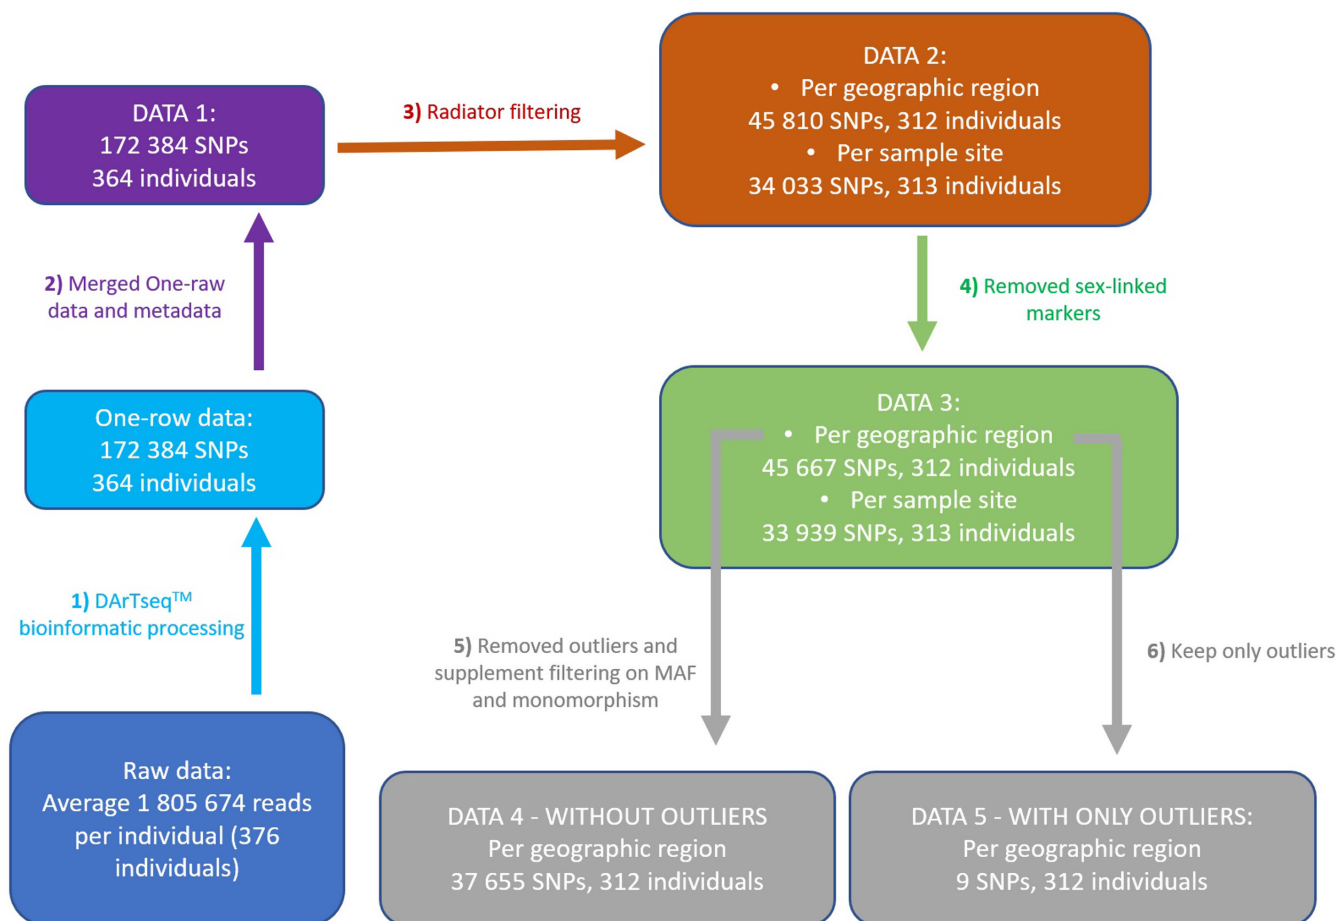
Raw data:
Average 1 805 674 reads per individual (376 individuals)

1) DArTseq$^{TM}$ bioinformatic processing

One-row data:
172 384 SNPs
364 individuals

2) Merged One-raw data and metadata

DATA 1:
172 384 SNPs
364 individuals

3) Radiator filtering

DATA 2:
• Per geographic region
45 810 SNPs, 312 individuals
• Per sample site
34 033 SNPs, 313 individuals

4) Removed sex-linked markers

DATA 3:
• Per geographic region
45 667 SNPs, 312 individuals
• Per sample site
33 939 SNPs, 313 individuals

5) Removed outliers and supplement filtering on MAF and monomorphism

6) Keep only outliers

DATA 4 - WITHOUT OUTLIERS
Per geographic region
37 655 SNPs, 312 individuals

DATA 5 - WITH ONLY OUTLIERS:
Per geographic region
9 SNPs, 312 individuals